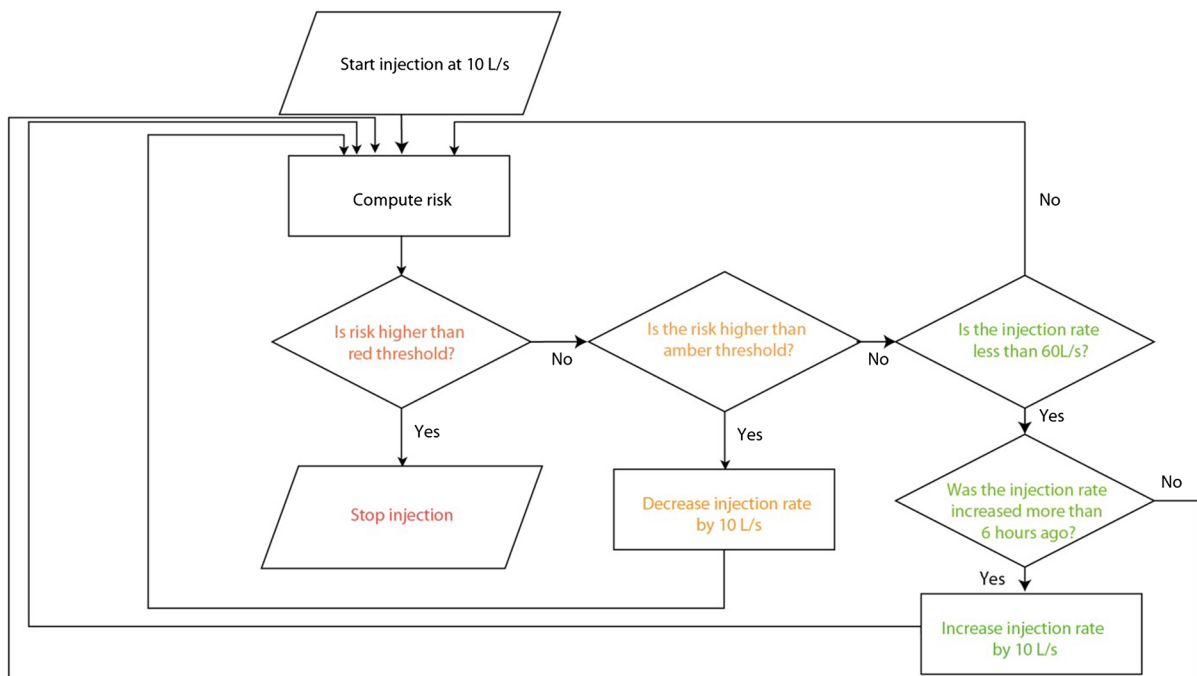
Start injection at 10 L/s

Compute risk

No

Is risk higher than red threshold?

No

Is the risk higher than amber threshold?

No

Is the injection rate less than 60L/s?

Yes

Yes

Yes

Stop injection

Decrease injection rate by 10 L/s

Was the injection rate increased more than 6 hours ago?

No

Yes

Increase injection rate by 10 L/s